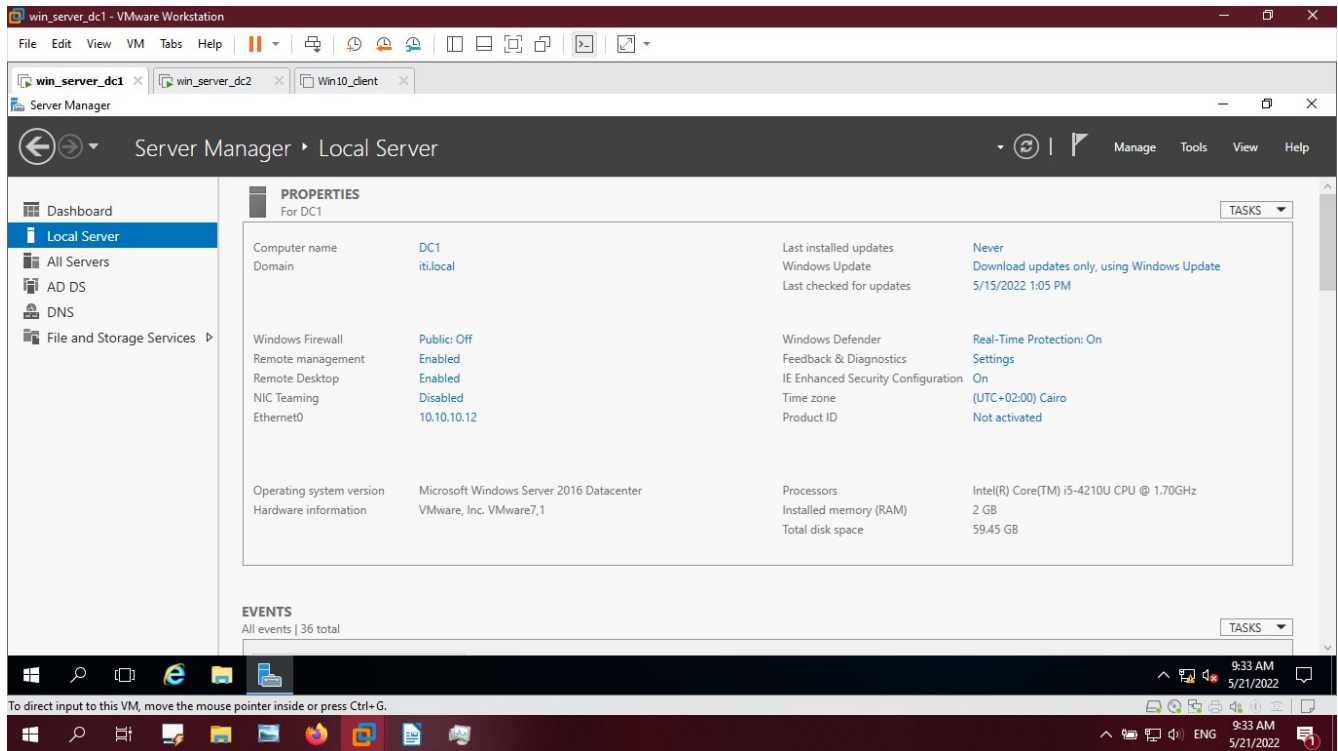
win_server_dc1 - VMware Workstation

File Edit View VM Tabs Help

win_server_dc1 × win_server_dc2 × Win10_client ×

Server Manager

Server Manager ‣ Local Server

Manage Tools View Help

Dashboard
Local Server
All Servers
AD DS
DNS
File and Storage Services ▷

PROPERTIES
For DC1

TASKS ▼

| | | | |
|---|---|---|---|
| Computer name | DC1 | Last installed updates | Never |
| Domain | iti.local | Windows Update | Download updates only, using Windows Update |
| | | Last checked for updates | 5/15/2022 1:05 PM |
| Windows Firewall | Public: Off | Windows Defender | Real-Time Protection: On |
| Remote management | Enabled | Feedback & Diagnostics | Settings |
| Remote Desktop | Enabled | IE Enhanced Security Configuration | On |
| NIC Teaming | Disabled | Time zone | (UTC+02:00) Cairo |
| Ethernet0 | 10.10.10.12 | Product ID | Not activated |
| Operating system version | Microsoft Windows Server 2016 Datacenter | Processors | Intel(R) Core(TM) i5-4210U CPU @ 1.70GHz |
| Hardware information | VMware, Inc. VMware7,1 | Installed memory (RAM) | 2 GB |
| | | Total disk space | 59.45 GB |

EVENTS
All events | 36 total

TASKS ▼

9:33 AM
5/21/2022

To direct input to this VM, move the mouse pointer inside or press Ctrl+G.

ENG 9:33 AM
5/21/2022

1